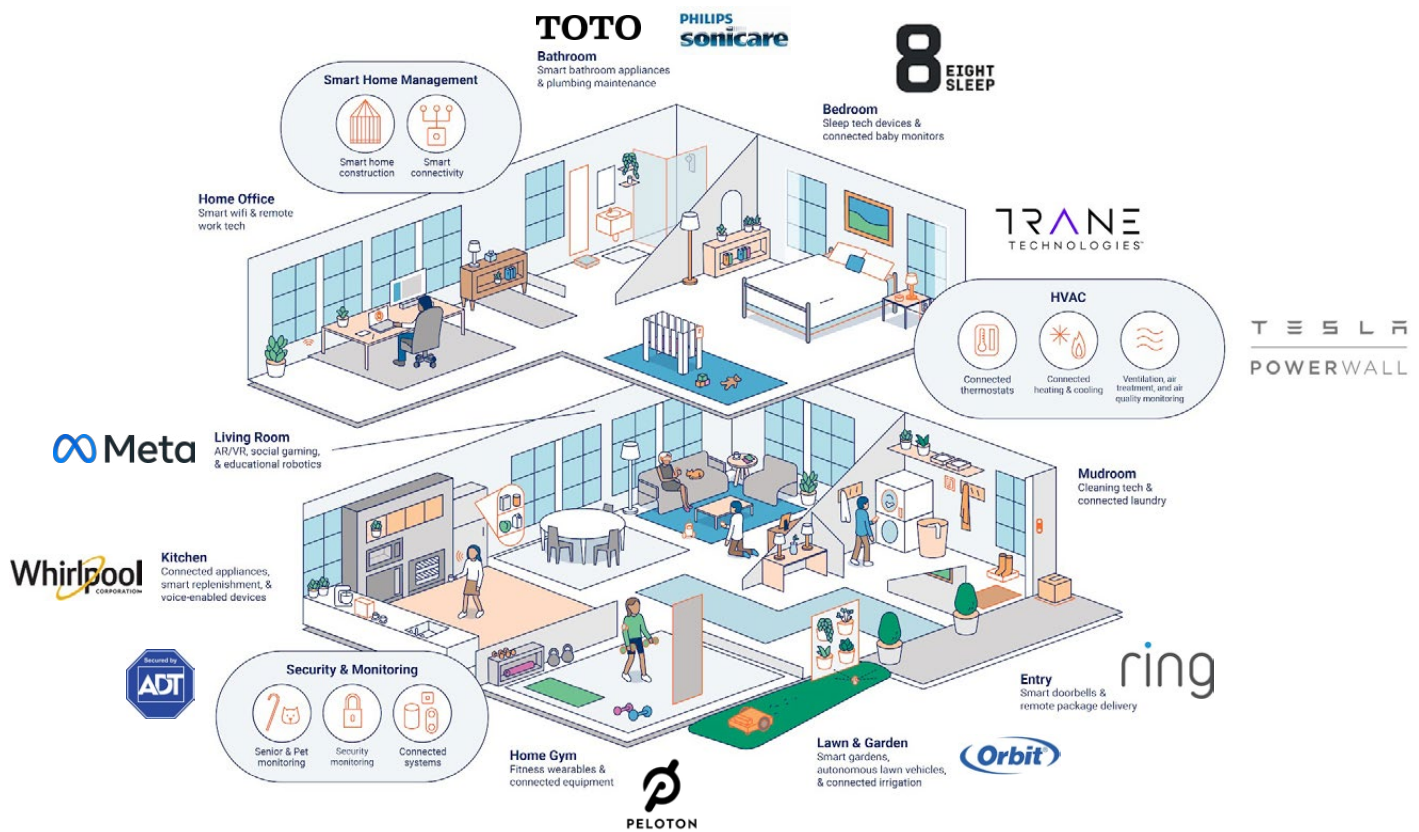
TOTO

PHILIPS sonicare

Bathroom
Smart bathroom appliances & plumbing maintenance

8 EIGHT SLEEP

Smart Home Management

Smart home construction

Smart connectivity

Bedroom
Sleep tech devices & connected baby monitors

Home Office
Smart wifi & remote work tech

TRANE TECHNOLOGIES

HVAC

Connected thermostats

Connected heating & cooling

Ventilation, air treatment, and air quality monitoring

TESLA POWERWALL

Meta

Living Room
AR/VR, social gaming, & educational robotics

Mudroom
Cleaning tech & connected laundry

Whirlpool CORPORATION

Kitchen
Connected appliances, smart replenishment, & voice-enabled devices

Secured by ADT

Security & Monitoring

Senior & Pet monitoring

Security monitoring

Connected systems

ring

Entry
Smart doorbells & remote package delivery

Home Gym
Fitness wearables & connected equipment

PELOTON

Lawn & Garden
Smart gardens, autonomous lawn vehicles, & connected irrigation

Orbit